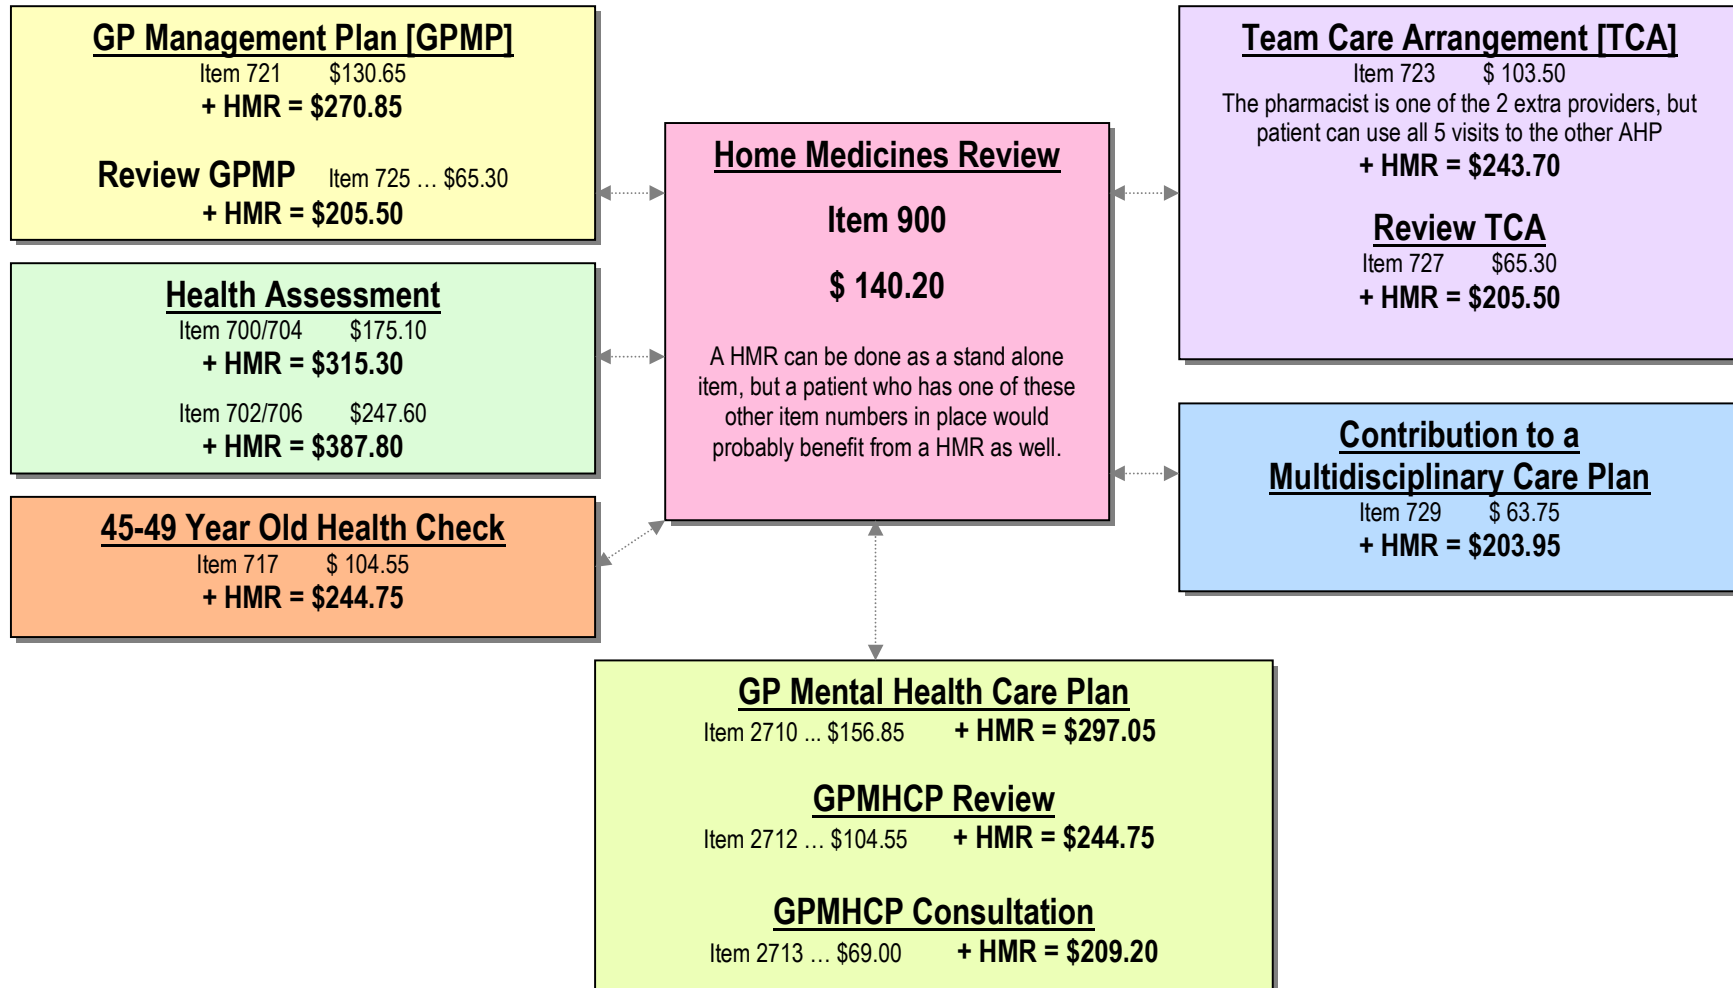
GP Management Plan [GPMP]
Item 721 $130.65
+ HMR = $270.85

Review GPMP Item 725 … $65.30
+ HMR = $205.50

Health Assessment
Item 700/704 $175.10
+ HMR = $315.30

Item 702/706 $247.60
+ HMR = $387.80

45-49 Year Old Health Check
Item 717 $ 104.55
+ HMR = $244.75

Home Medicines Review

Item 900

$ 140.20

A HMR can be done as a stand alone item, but a patient who has one of these other item numbers in place would probably benefit from a HMR as well.

Team Care Arrangement [TCA]
Item 723 $ 103.50
The pharmacist is one of the 2 extra providers, but patient can use all 5 visits to the other AHP
+ HMR = $243.70

Review TCA
Item 727 $65.30
+ HMR = $205.50

Contribution to a Multidisciplinary Care Plan
Item 729 $ 63.75
+ HMR = $203.95

GP Mental Health Care Plan
Item 2710 ... $156.85 + HMR = $297.05

GPMHCP Review
Item 2712 … $104.55 + HMR = $244.75

GPMHCP Consultation
Item 2713 … $69.00 + HMR = $209.20